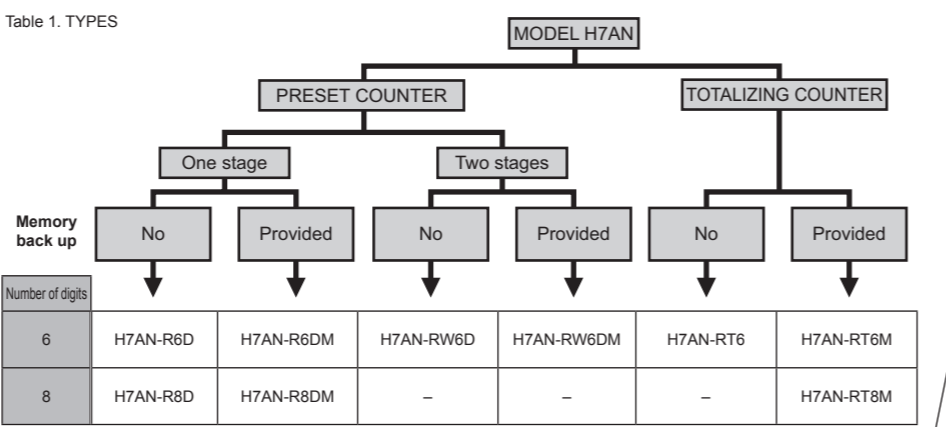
Table 1. TYPES

MODEL H7AN

PRESET COUNTER

TOTALIZING COUNTER

One stage

Two stages

Memory back up

No

Provided

No

Provided

No

Provided

| Number of digits | | | | | | |
|---|---|---|---|---|---|---|
| 6 | H7AN-R6D | H7AN-R6DM | H7AN-RW6D | H7AN-RW6DM | H7AN-RT6 | H7AN-RT6M |
| 8 | H7AN-R8D | H7AN-R8DM | – | – | – | H7AN-RT8M |